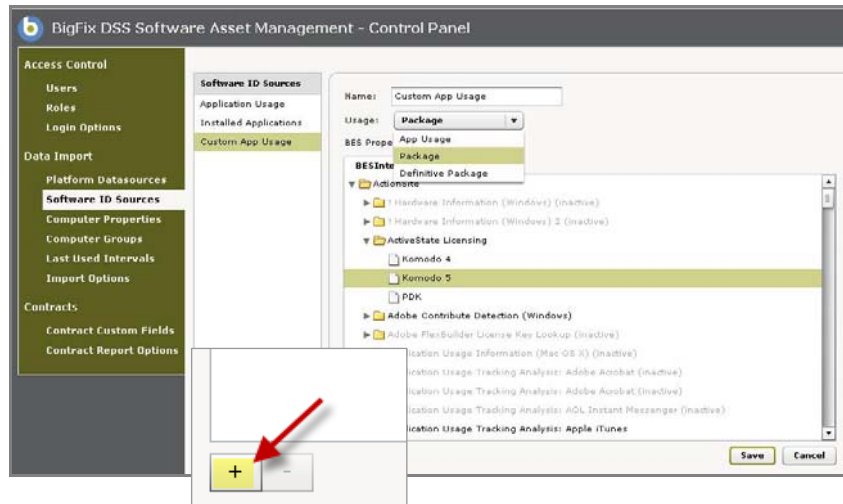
BigFix DSS Software Asset Management - Control Panel

Access Control
Users
Roles
Login Options
Data Import
Platform Datasources
Software ID Sources
Computer Properties
Computer Groups
Last Used Intervals
Import Options
Contracts
Contract Custom Fields
Contract Report Options

Software ID Sources
Application Usage
Installed Applications
Custom App Usage

Name: Custom App Usage
Usage: Package
App Usage
Package
Definitive Package
BES Prope
BESInte
Actionsite
1 Hardware Information (Windows) (inactive)
1 Hardware Information (Windows) 2 (inactive)
ActiveState Licensing
Komodo 4
Komodo 5
PDK
Adobe Contribute Detection (Windows)
Adobe FlexBuilder License Key Lookup (inactive)
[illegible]ication Usage Information (Mac OS X) (inactive)
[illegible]ication Usage Tracking Analysis: Adobe Acrobat (inactive)
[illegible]ication Usage Tracking Analysis: Adobe Acrobat (inactive)
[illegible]ication Usage Tracking Analysis: AOL Instant Messenger (inactive)
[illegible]ication Usage Tracking Analysis: Apple iTunes

+ -

Save Cancel